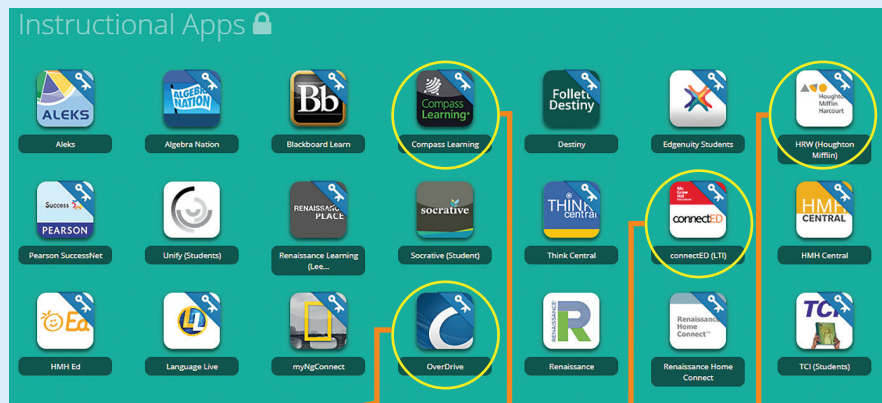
Instructional Apps

ALEKS
Aleks

ALGEBRA NATION
Algebra Nation

Bb
Blackboard Learn

Compass Learning
Compass Learning

Follett Destiny
Destiny

Edgenuity Students

Houghton Mifflin Harcourt
HRW (Houghton Mifflin)

Success PEARSON
Pearson SuccessNet

Unify (Students)

RENAISSANCE PLACE
Renaissance Learning (Lee...

socrative
Socrative (Student)

THINK central
Think Central

Mc Graw Hill Education connectED
connectED (LTI)

HMH CENTRAL
HMH Central

Ed
HMH Ed

LL
Language Live

myNgConnect

OverDrive

RENAISSANCE R
Renaissance

Renaissance Home Connect
Renaissance Home Connect

TCI
TCI (Students)